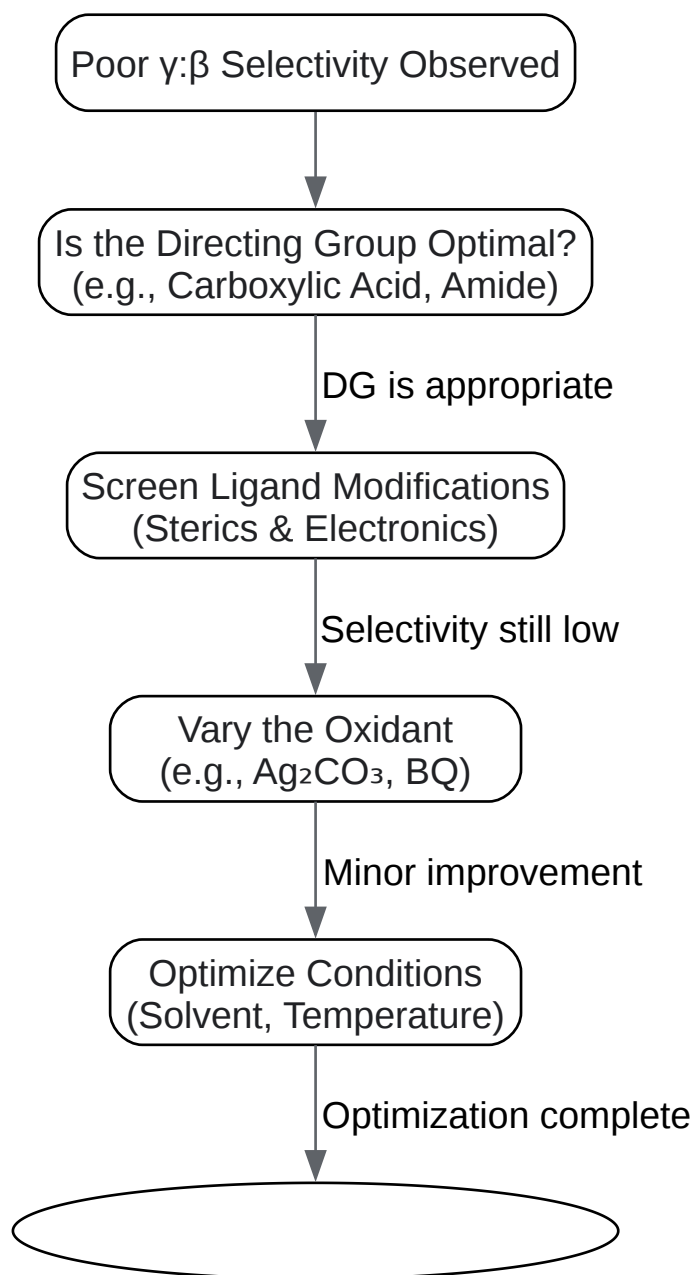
Poor γ:β Selectivity Observed

Is the Directing Group Optimal?
(e.g., Carboxylic Acid, Amide)

DG is appropriate

Screen Ligand Modifications
(Sterics & Electronics)

Selectivity still low

Vary the Oxidant
(e.g., $Ag_2CO_3$, BQ)

Minor improvement

Optimize Conditions
(Solvent, Temperature)

Optimization complete